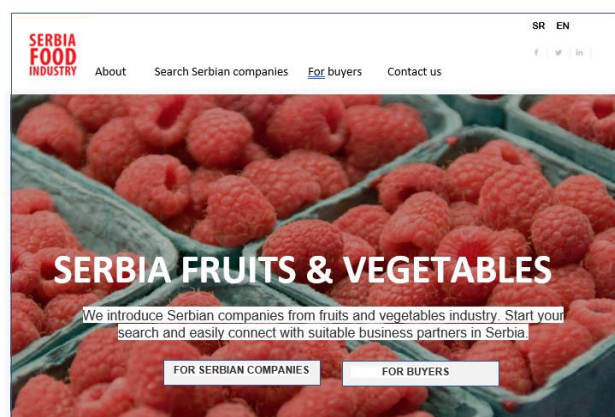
SERBIA FOOD INDUSTRY

About Search Serbian companies For buyers Contact us

SR EN

f y in

SERBIA FRUITS & VEGETABLES

We introduce Serbian companies from fruits and vegetables industry. Start your search and easily connect with suitable business partners in Serbia.

FOR SERBIAN COMPANIES

FOR BUYERS